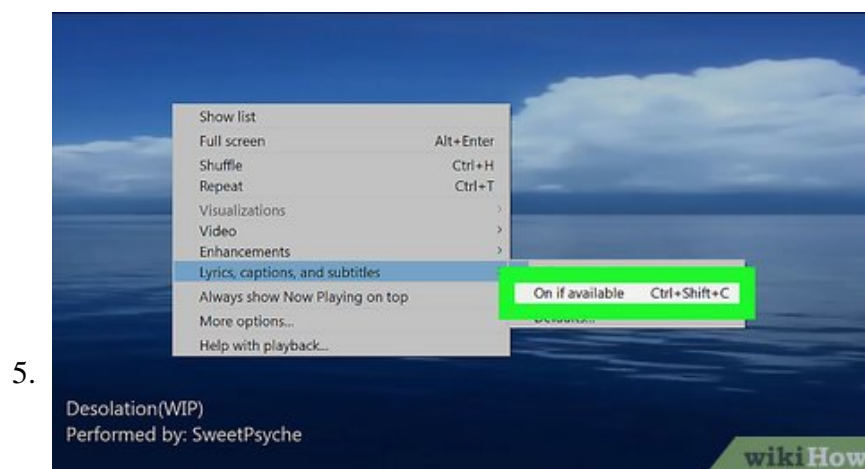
5.

Show list
Full screen Alt+Enter
Shuffle Ctrl+H
Repeat Ctrl+T
Visualizations
Video
Enhancements
Lyrics, captions, and subtitles
Always show Now Playing on top
More options...
Help with playback...

On if available Ctrl+Shift+C
Defaults...

Desolation(WIP)
Performed by: SweetPsyche

wikiHow